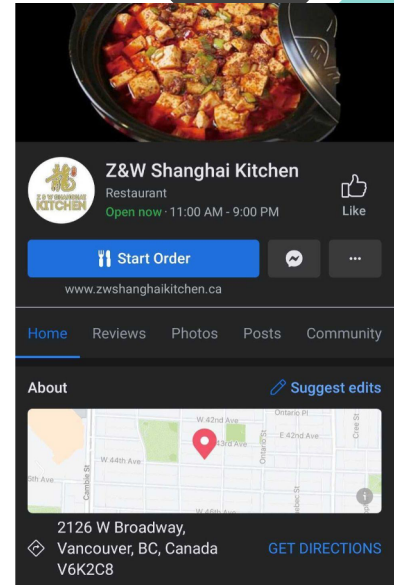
Z&W Shanghai Kitchen
Restaurant
Open now · 11:00 AM - 9:00 PM

Like

Start Order

www.zwshanghaikitchen.ca

Home Reviews Photos Posts Community

About

Suggest edits

W 42nd Ave
Ontario Pl
E 42nd Ave
43rd Ave
W 44th Ave
5th Ave
Cambie St
Ontario St
Crest St

2126 W Broadway, Vancouver, BC, Canada V6K2C8

GET DIRECTIONS